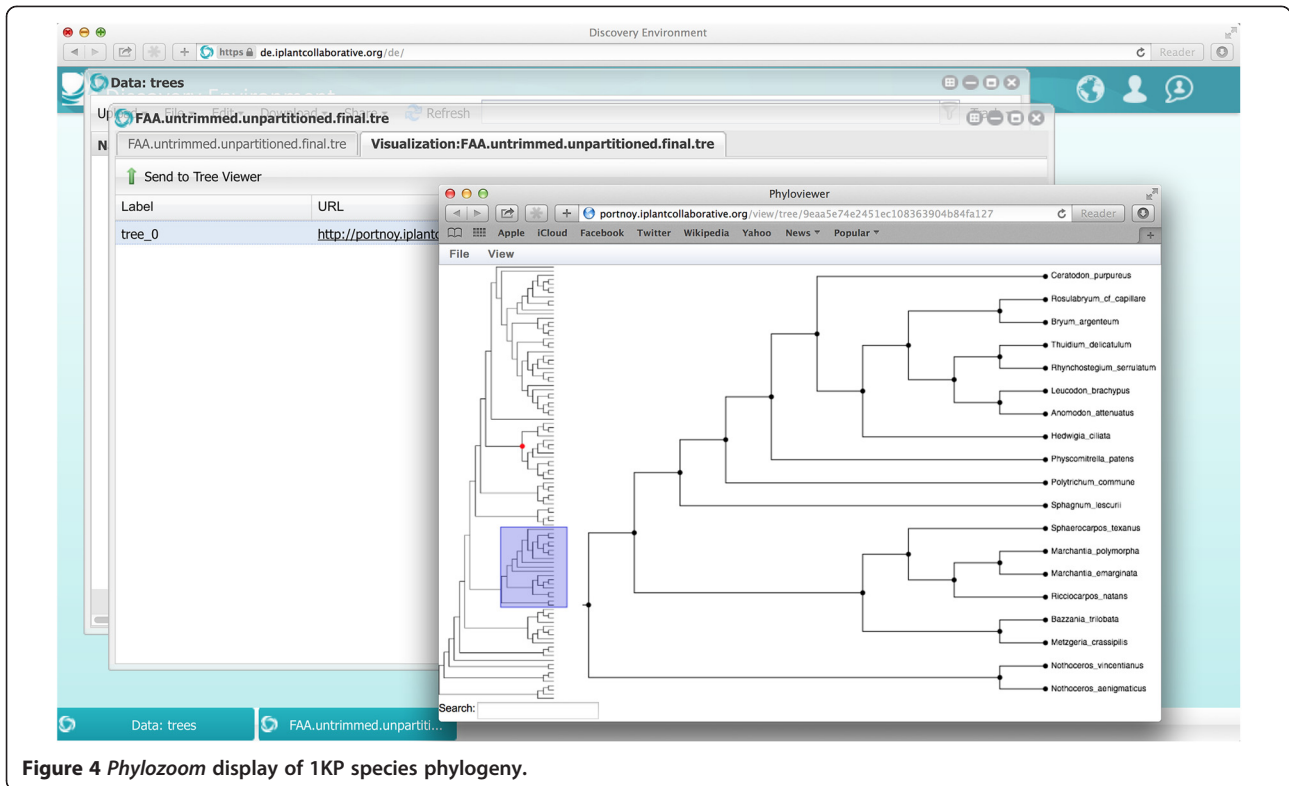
Discovery Environment

https de.iplantcollaborative.org/de/

Reader

Data: trees

Upload File Edit Download Share Refresh

FAA.untrimmed.unpartitioned.final.tre

FAA.untrimmed.unpartitioned.final.tre

Visualization:FAA.untrimmed.unpartitioned.final.tre

Send to Tree Viewer

| Label | URL |
|---|---|
| tree_0 | http://portnoy.iplant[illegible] |

Phyloviewer

portnoy.iplantcollaborative.org/view/tree/9eaa5e74e2451ec108363904b84fa127

Reader

Apple iCloud Facebook Twitter Wikipedia Yahoo News Popular

File View

Ceratodon_purpureus
Rosulabryum_cf_capillare
Bryum_argenteum
Thuidium_delicatulum
Rhynchostegium_serrulatum
Leucodon_brachypus
Anomodon_attenuatus
Hedwigia_ciliata
Physcomitrella_patens
Polytrichum_commune
Sphagnum_lescurii
Sphaerocarpos_texanus
Marchantia_polymorpha
Marchantia_emarginata
Ricciocarpos_natans
Bazzania_trilobata
Metzgeria_crassipilis
Nothoceros_vincentianus
Nothoceros_aenigmaticus

Search:

Data: trees

FAA.untrimmed.unpartiti...

Figure 4 Phylozoom display of 1KP species phylogeny.